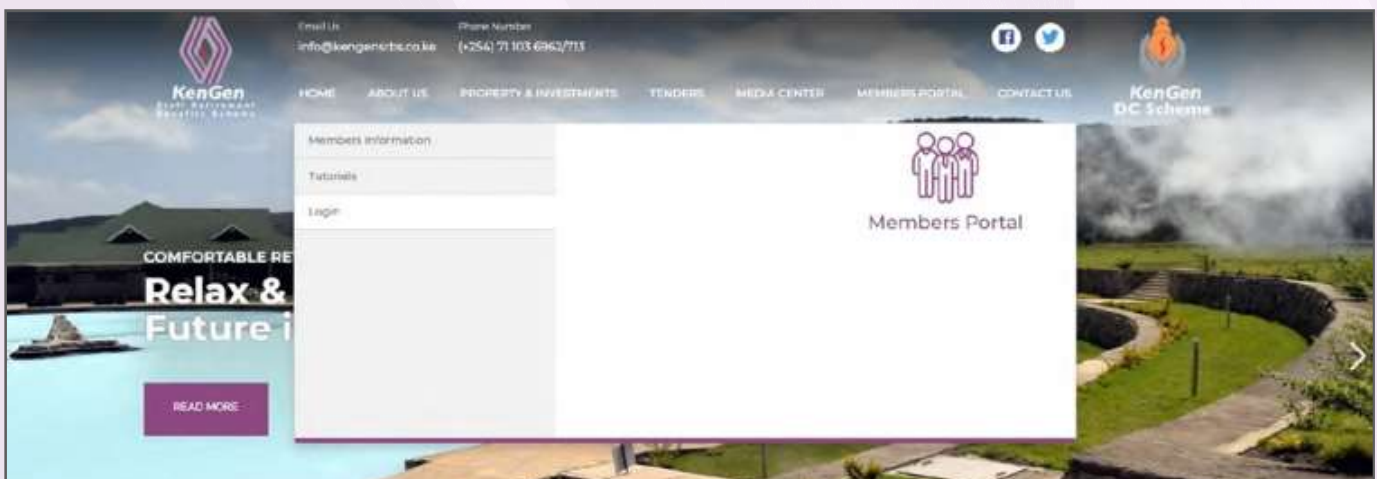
KenGen
Staff Retirement Benefits Scheme

Email Us
info@kengensrbs.co.ke

Phone Number
(+254) 71 103 6962/713

KenGen
DC Scheme

HOME ABOUT US PROPERTY & INVESTMENTS TENDERS MEDIA CENTER MEMBERS PORTAL CONTACT US

Members Information
Tutorials
Login

Members Portal

COMFORTABLE RE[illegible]
Relax & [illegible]
Future i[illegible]

READ MORE